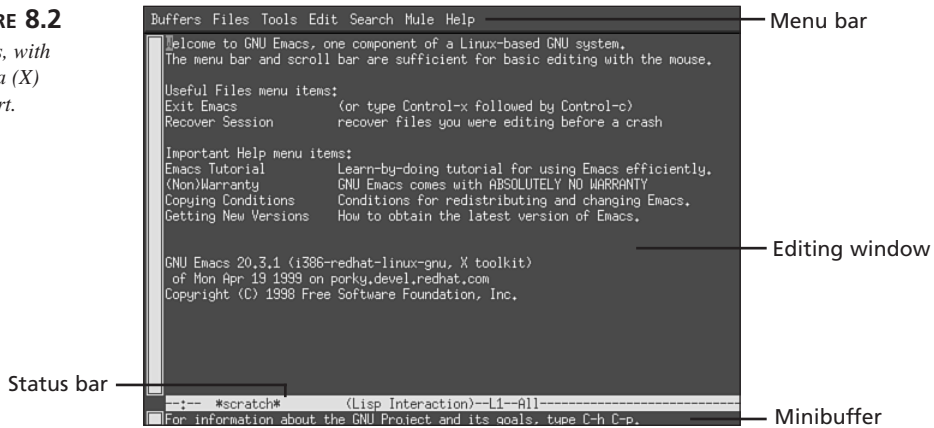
RE 8.2

s, with a (X) rt.

Buffers Files Tools Edit Search Mule Help

Menu bar

Welcome to GNU Emacs, one component of a Linux-based GNU system.
The menu bar and scroll bar are sufficient for basic editing with the mouse.

Useful Files menu items:
Exit Emacs (or type Control-x followed by Control-c)
Recover Session recover files you were editing before a crash

Important Help menu items:
Emacs Tutorial Learn-by-doing tutorial for using Emacs efficiently.
(Non)Warranty GNU Emacs comes with ABSOLUTELY NO WARRANTY
Copying Conditions Conditions for redistributing and changing Emacs.
Getting New Versions How to obtain the latest version of Emacs.

GNU Emacs 20.3.1 (i386-redhat-linux-gnu, X toolkit)
of Mon Apr 19 1999 on porky.devel.redhat.com
Copyright (C) 1998 Free Software Foundation, Inc.

Editing window

Status bar

--:-- *scratch* (Lisp Interaction)--L1--All-----------------------------

For information about the GNU Project and its goals, type C-h C-p.

Minibuffer